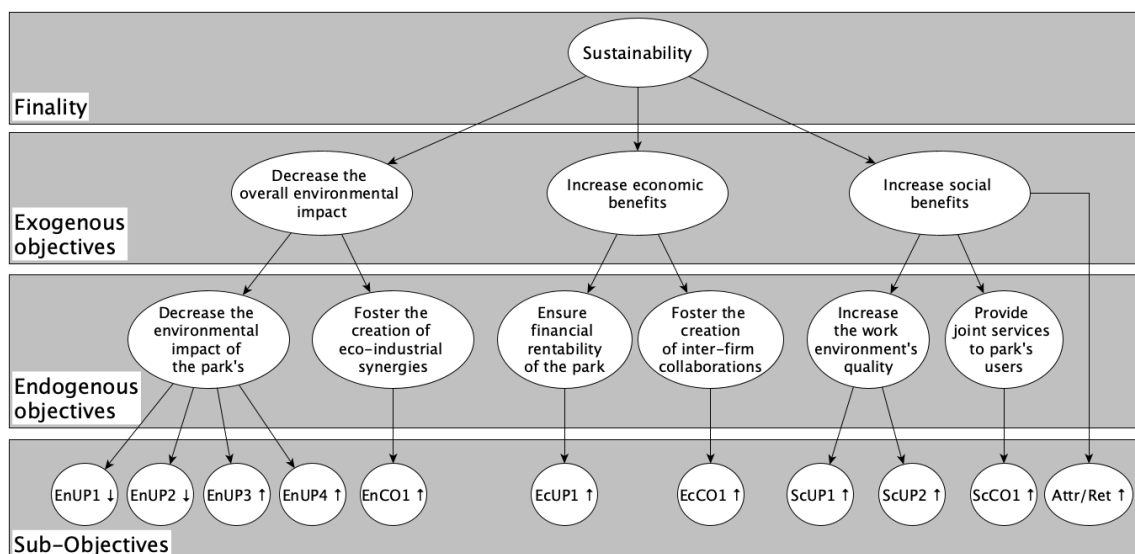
Sustainability

Finality

Decrease the overall environmental impact

Increase economic benefits

Increase social benefits

Exogenous objectives

Decrease the environmental impact of the park's

Foster the creation of eco-industrial synergies

Ensure financial rentability of the park

Foster the creation of inter-firm collaborations

Increase the work environment's quality

Provide joint services to park's users

Endogenous objectives

EnUP1 ↓ EnUP2 ↓ EnUP3 ↑ EnUP4 ↑ EnCO1 ↑ EcUP1 ↑ EcCO1 ↑ ScUP1 ↑ ScUP2 ↑ ScCO1 ↑ Attr/Ret ↑

Sub-Objectives